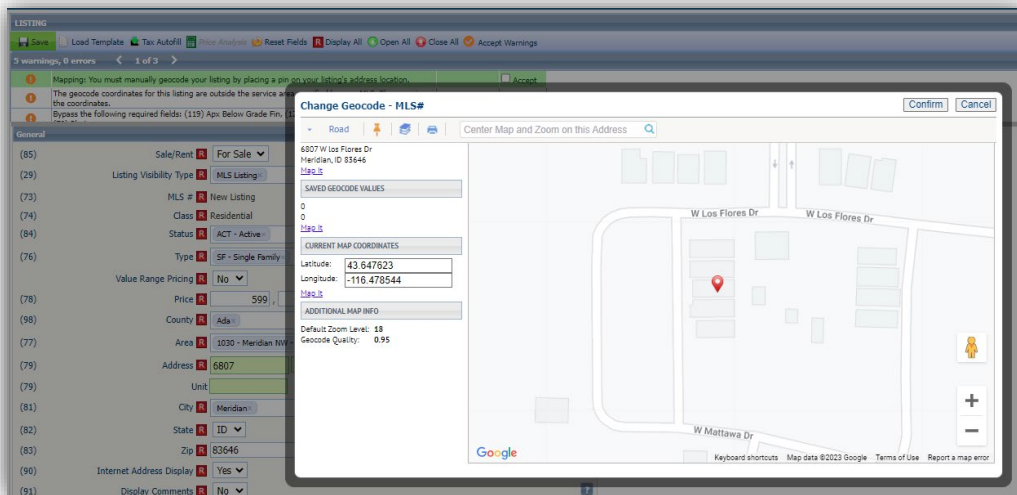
LISTING

Save Load Template Tax Autofill Price Analysis Reset Fields R Display All Open All Close All Accept Warnings

5 warnings, 0 errors < 1 of 3 >

Mapping: You must manually geocode your listing by placing a pin on your listing's address location.
Accept

The geocode coordinates for this listing are outside the service area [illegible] the coordinates.

Bypass the following required fields: (119) Apx Below Grade Fin, (1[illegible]

General

(85) Sale/Rent R For Sale
(29) Listing Visibility Type R MLS Listing
(73) MLS # R New Listing
(74) Class R Residential
(84) Status R ACT - Active
(76) Type R SF - Single Family
Value Range Pricing R No
(78) Price R 599 ,
(98) County R Ada
(77) Area R 1030 - Meridian NW
(79) Address R 6807
(79) Unit
(81) City R Meridian
(82) State R ID
(83) Zip R 83646
(90) Internet Address Display R Yes
(91) Display Comments R No

Change Geocode - MLS#
Confirm Cancel

Road
Center Map and Zoom on this Address

6807 W Los Flores Dr
Meridian, ID 83646
Map It

SAVED GEOCODE VALUES
0
0
Map It

CURRENT MAP COORDINATES
Latitude: 43.647623
Longitude: -116.478544
Map It

ADDITIONAL MAP INFO
Default Zoom Level: 18
Geocode Quality: 0.95

W Los Flores Dr
W Los Flores Dr
W Mattawa Dr
+
−
Google
Keyboard shortcuts Map data ©2023 Google Terms of Use Report a map error